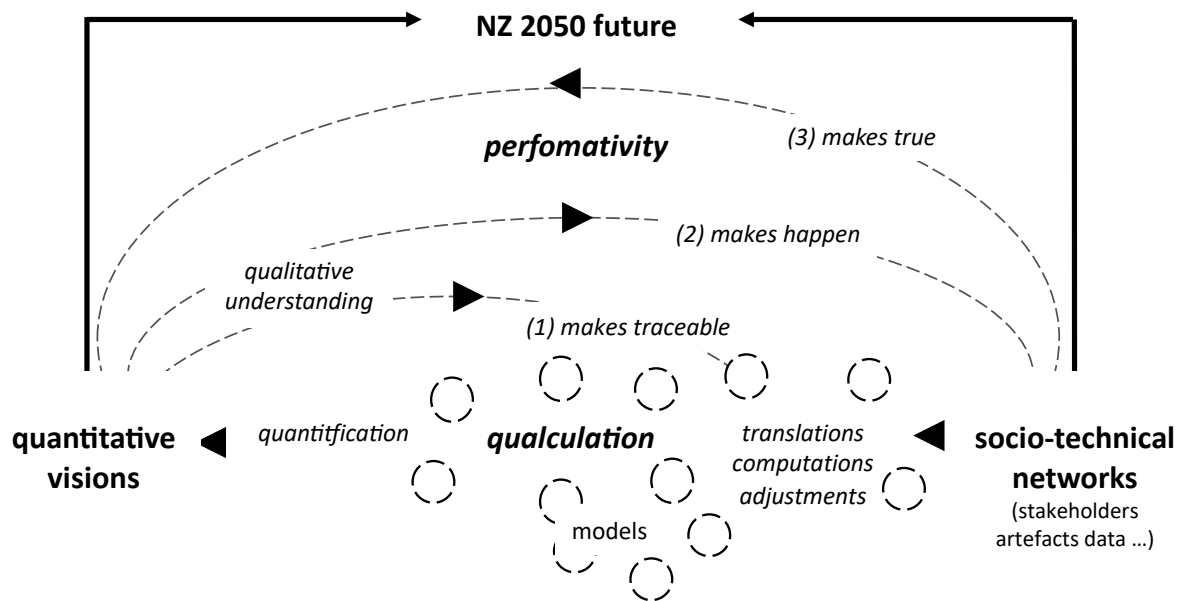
NZ 2050 future

perfomativity

(3) makes true

(2) makes happen

qualitative understanding

(1) makes traceable

quantitative visions

quantitfication

qualculation

translations computations adjustments

socio-technical networks (stakeholders artefacts data …)

models